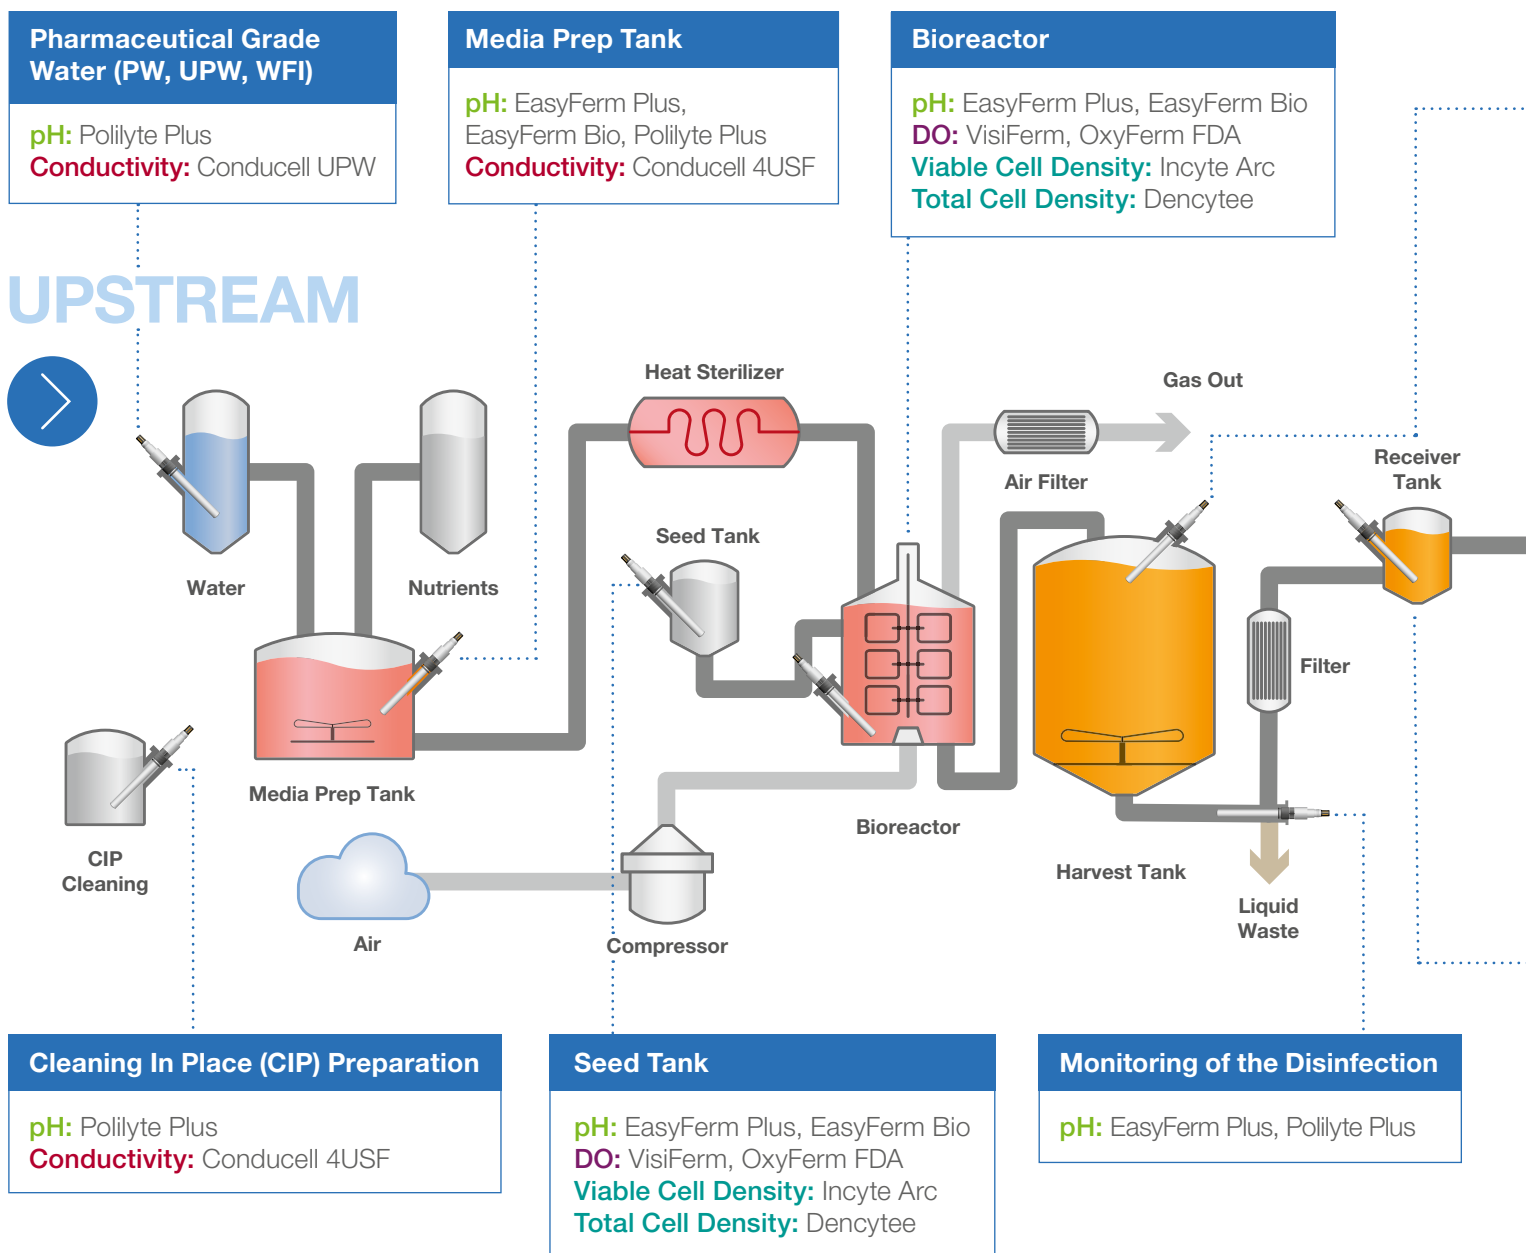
Pharmaceutical Grade Water (PW, UPW, WFI)

pH: Polilyte Plus
Conductivity: Conducell UPW

Media Prep Tank

pH: EasyFerm Plus, EasyFerm Bio, Polilyte Plus
Conductivity: Conducell 4USF

Bioreactor

pH: EasyFerm Plus, EasyFerm Bio
DO: VisiFerm, OxyFerm FDA
Viable Cell Density: Incyte Arc
Total Cell Density: Dencytee

UPSTREAM

Heat Sterilizer

Gas Out

Air Filter

Receiver Tank

Seed Tank

Water

Nutrients

Filter

Media Prep Tank

CIP Cleaning

Bioreactor

Harvest Tank

Air

Compressor

Liquid Waste

Cleaning In Place (CIP) Preparation

pH: Polilyte Plus
Conductivity: Conducell 4USF

Seed Tank

pH: EasyFerm Plus, EasyFerm Bio
DO: VisiFerm, OxyFerm FDA
Viable Cell Density: Incyte Arc
Total Cell Density: Dencytee

Monitoring of the Disinfection

pH: EasyFerm Plus, Polilyte Plus